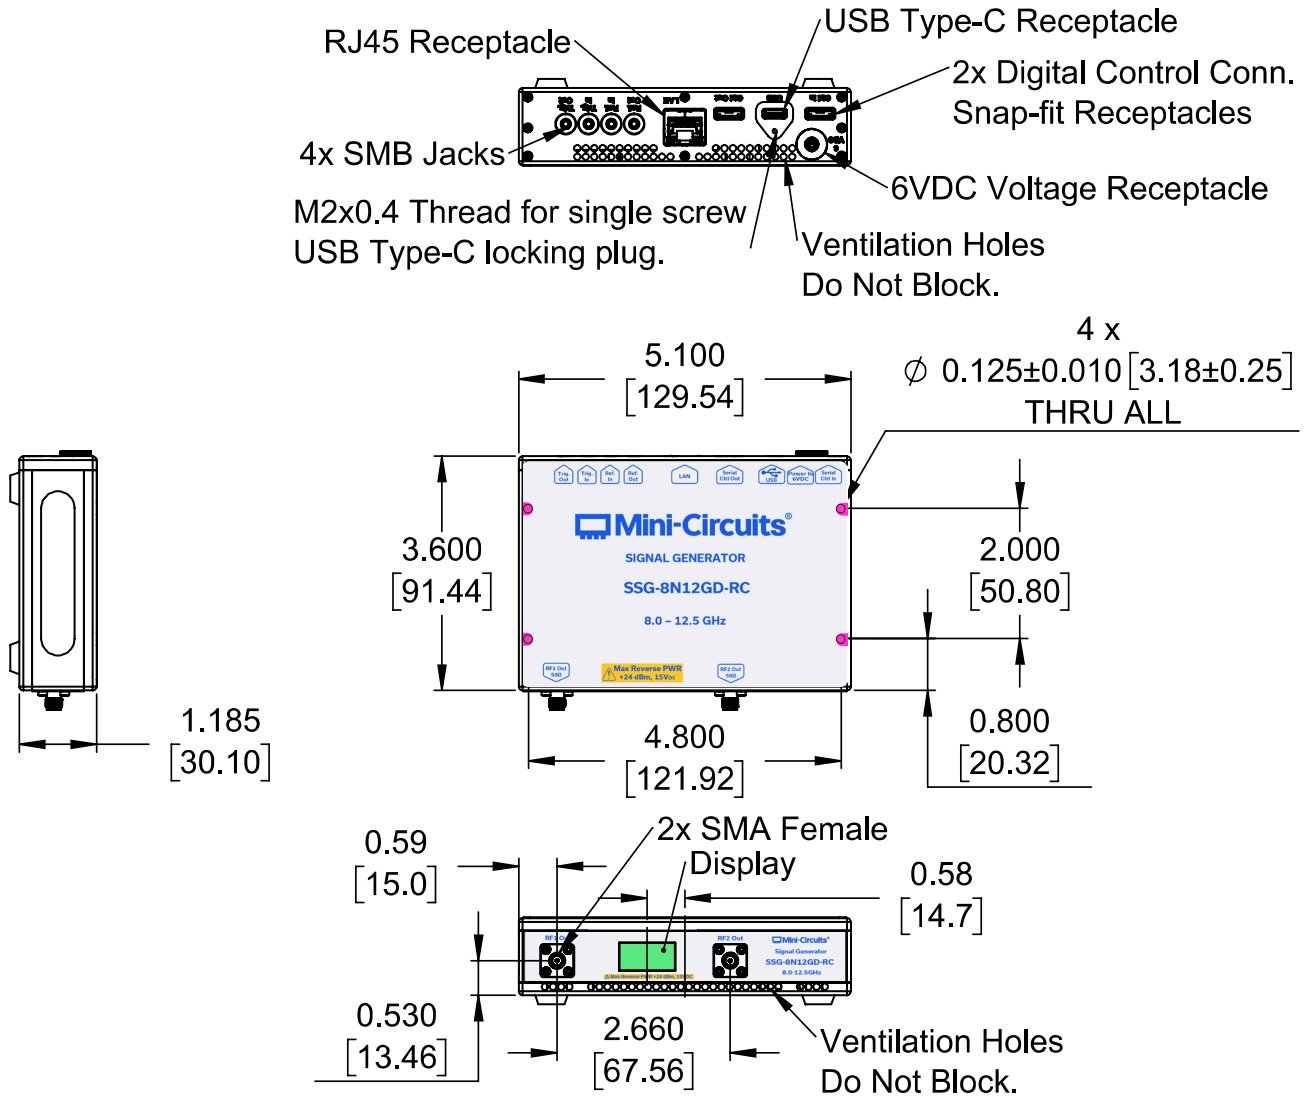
RJ45 Receptacle

USB Type-C Receptacle

2x Digital Control Conn. Snap-fit Receptacles

4x SMB Jacks

M2x0.4 Thread for single screw USB Type-C locking plug.

6VDC Voltage Receptacle

Ventilation Holes Do Not Block.

5.100
[129.54]

4 x
$\emptyset$ 0.125±0.010 [3.18±0.25]
THRU ALL

Trig. Out
Trig. In
Ref. In
Ref. Out
LAN
Serial Ctrl Out
USB
Power In 6VDC
Serial Ctrl In

Mini-Circuits®
SIGNAL GENERATOR
SSG-8N12GD-RC
8.0 – 12.5 GHz

RF1 Out 50Ω
Max Reverse PWR +24 dBm, 15V$_{DC}$
RF2 Out 50Ω

3.600
[91.44]

2.000
[50.80]

1.185
[30.10]

4.800
[121.92]

0.800
[20.32]

0.59
[15.0]

2x SMA Female

Display

0.58
[14.7]

RF1 Out
RF2 Out
Mini-Circuits®
Signal Generator
SSG-8N12GD-RC
8.0-12.5GHz
Max Reverse PWR +24 dBm, 15VDC

0.530
[13.46]

2.660
[67.56]

Ventilation Holes Do Not Block.